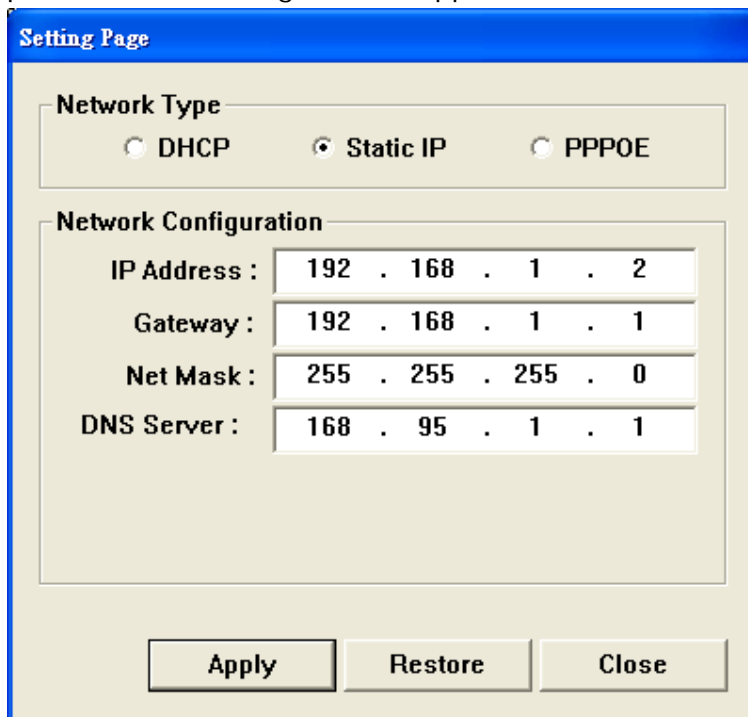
Setting Page

Network Type
DHCP
Static IP
PPPOE

Network Configuration
IP Address : 192 . 168 . 1 . 2
Gateway : 192 . 168 . 1 . 1
Net Mask : 255 . 255 . 255 . 0
DNS Server : 168 . 95 . 1 . 1

Apply
Restore
Close